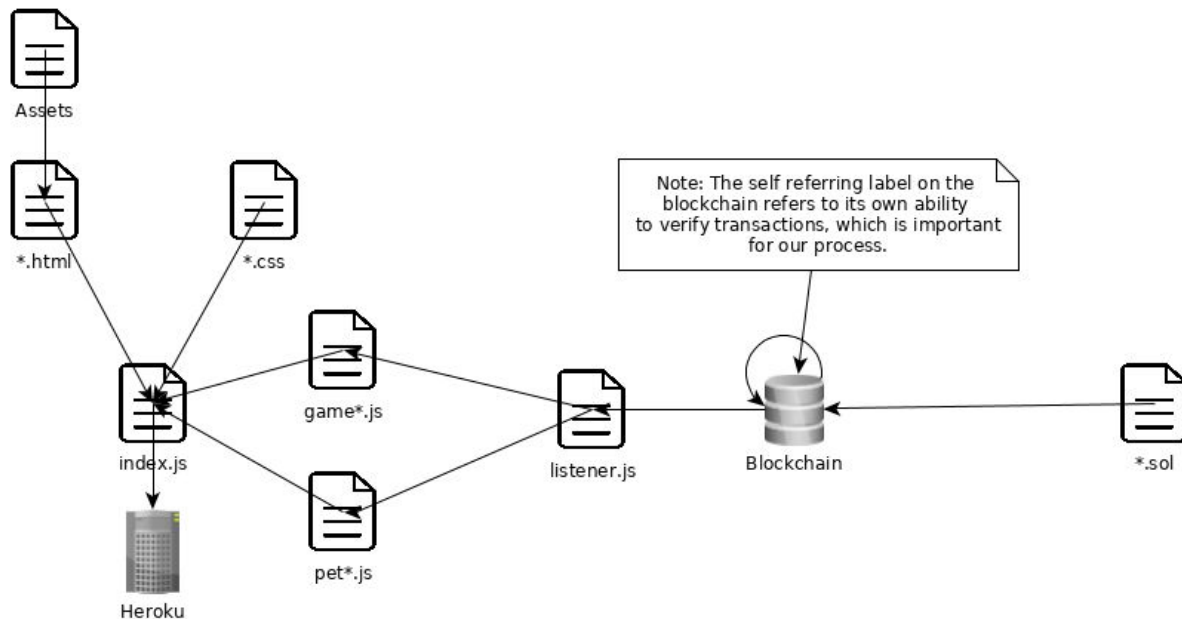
Assets

*.html

*.css

Note: The self referring label on the blockchain refers to its own ability to verify transactions, which is important for our process.

game*.js

index.js

listener.js

Blockchain

*.sol

pet*.js

Heroku